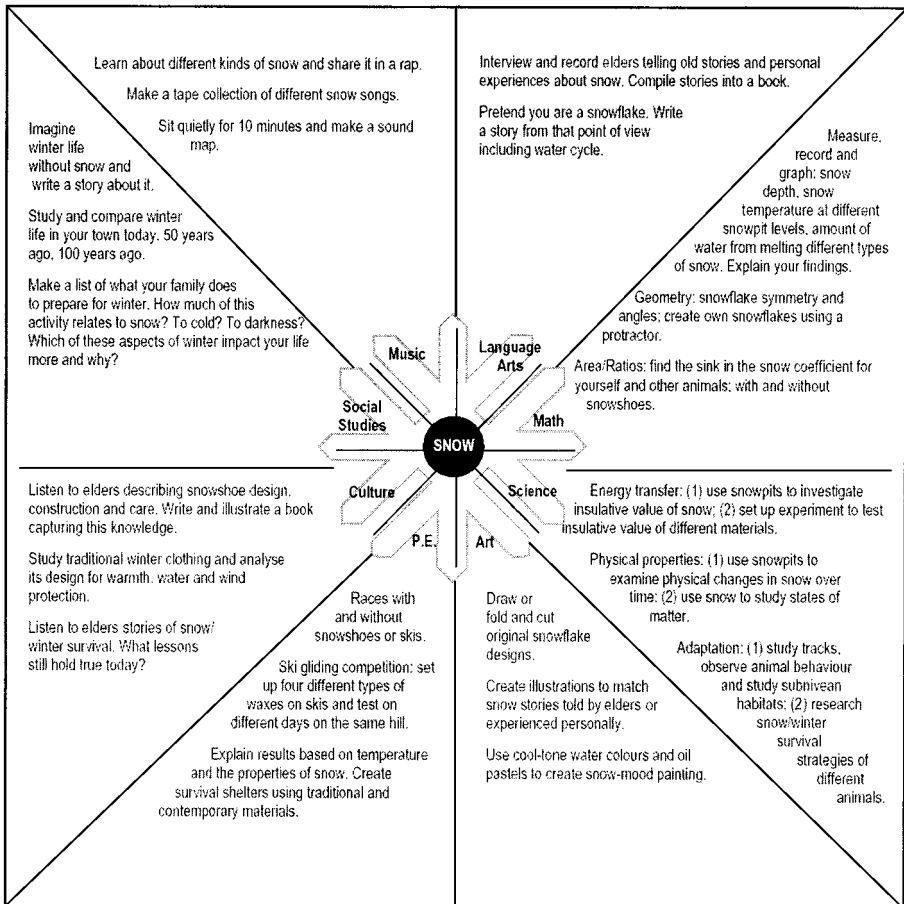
Learn about different kinds of snow and share it in a rap.

Make a tape collection of different snow songs.

Sit quietly for 10 minutes and make a sound map.

Imagine winter life without snow and write a story about it.

Study and compare winter life in your town today, 50 years ago, 100 years ago.

Make a list of what your family does to prepare for winter. How much of this activity relates to snow? To cold? To darkness? Which of these aspects of winter impact your life more and why?

Interview and record elders telling old stories and personal experiences about snow. Compile stories into a book.

Pretend you are a snowflake. Write a story from that point of view including water cycle.

Measure, record and graph: snow depth, snow temperature at different snowpit levels, amount of water from melting different types of snow. Explain your findings.

Geometry: snowflake symmetry and angles; create own snowflakes using a protractor.

Area/Ratios: find the sink in the snow coefficient for yourself and other animals: with and without snowshoes.

Music

Language Arts

Social Studies

SNOW

Math

Culture

Science

P.E.

Art

Listen to elders describing snowshoe design, construction and care. Write and illustrate a book capturing this knowledge.

Study traditional winter clothing and analyse its design for warmth, water and wind protection.

Listen to elders stories of snow/ winter survival. What lessons still hold true today?

Races with and without snowshoes or skis.

Ski gliding competition: set up four different types of waxes on skis and test on different days on the same hill.

Explain results based on temperature and the properties of snow. Create survival shelters using traditional and contemporary materials.

Energy transfer: (1) use snowpits to investigate insulative value of snow; (2) set up experiment to test insulative value of different materials.

Physical properties: (1) use snowpits to examine physical changes in snow over time; (2) use snow to study states of matter.

Adaptation: (1) study tracks, observe animal behaviour and study subnivean habitats; (2) research snow/winter survival strategies of different animals.

Draw or fold and cut original snowflake designs.

Create illustrations to match snow stories told by elders or experienced personally.

Use cool-tone water colours and oil pastels to create snow-mood painting.